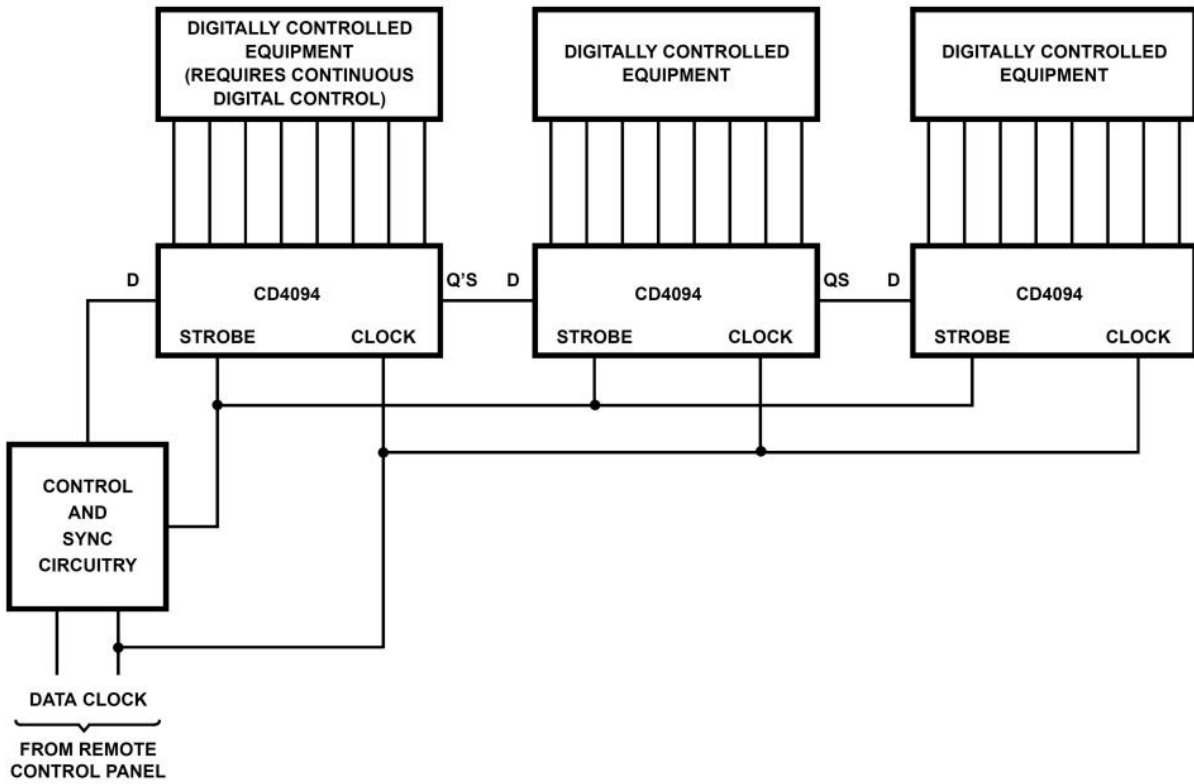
DIGITALLY CONTROLLED EQUIPMENT (REQUIRES CONTINUOUS DIGITAL CONTROL)

DIGITALLY CONTROLLED EQUIPMENT

DIGITALLY CONTROLLED EQUIPMENT

D

CD4094

STROBE

CLOCK

Q'S

D

CD4094

STROBE

CLOCK

QS

D

CD4094

STROBE

CLOCK

CONTROL AND SYNC CIRCUITRY

DATA CLOCK

FROM REMOTE CONTROL PANEL